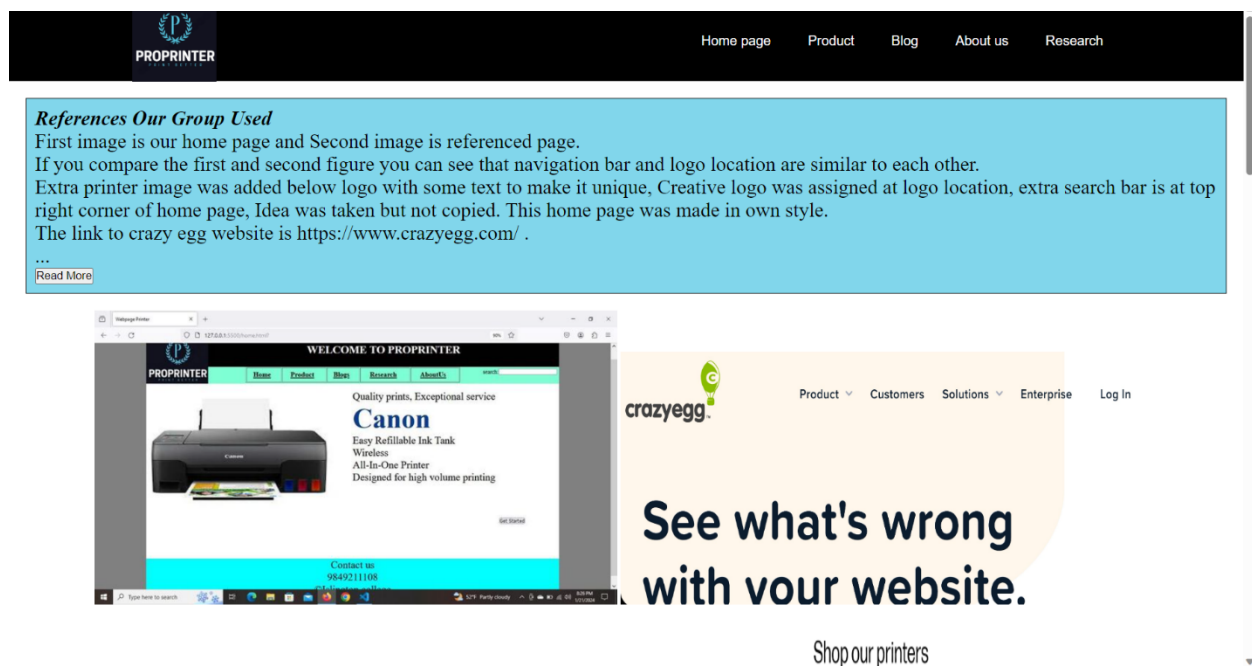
P
PROPRINTER

Home page Product Blog About us Research

**References Our Group Used**
First image is our home page and Second image is referenced page.
If you compare the first and second figure you can see that navigation bar and logo location are similar to each other.
Extra printer image was added below logo with some text to make it unique, Creative logo was assigned at logo location, extra search bar is at top right corner of home page, Idea was taken but not copied. This home page was made in own style.
The link to crazy egg website is https://www.crazyegg.com/ .
...
Read More

Webpage Printer
WELCOME TO PROPRINTER
PROPRINTER
Home Product Blog Research AboutUs
search:
Quality prints, Exceptional service
Canon
Easy Refillable Ink Tank
Wireless
All-In-One Printer
Designed for high volume printing
Get Started
Contact us
9849211108
Type here to search
52°F Partly cloudy

crazyegg
Product Customers Solutions Enterprise Log In
See what's wrong with your website.

Shop our printers